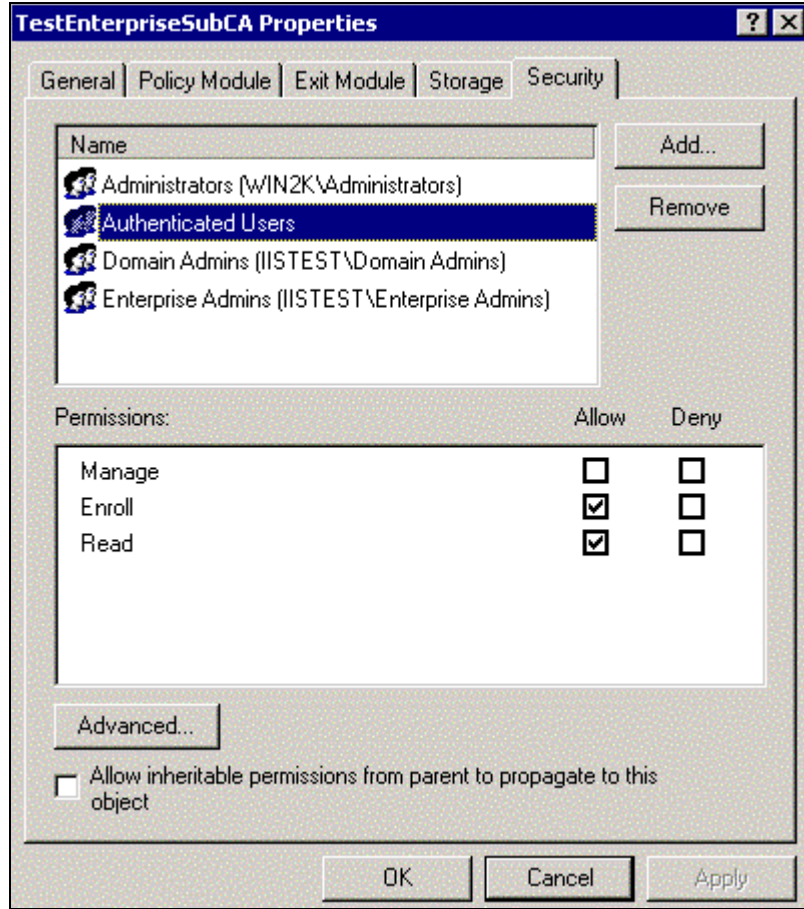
TestEnterpriseSubCA Properties ? X

General | Policy Module | Exit Module | Storage | Security

Name

Administrators (WIN2K\Administrators)
Authenticated Users
Domain Admins (IISTEST\Domain Admins)
Enterprise Admins (IISTEST\Enterprise Admins)

Add...
Remove

| Permissions: | Allow | Deny |
|---|---|---|
| Manage | ☐ | ☐ |
| Enroll | ☑ | ☐ |
| Read | ☑ | ☐ |

Advanced...

☐ Allow inheritable permissions from parent to propagate to this object

OK Cancel Apply